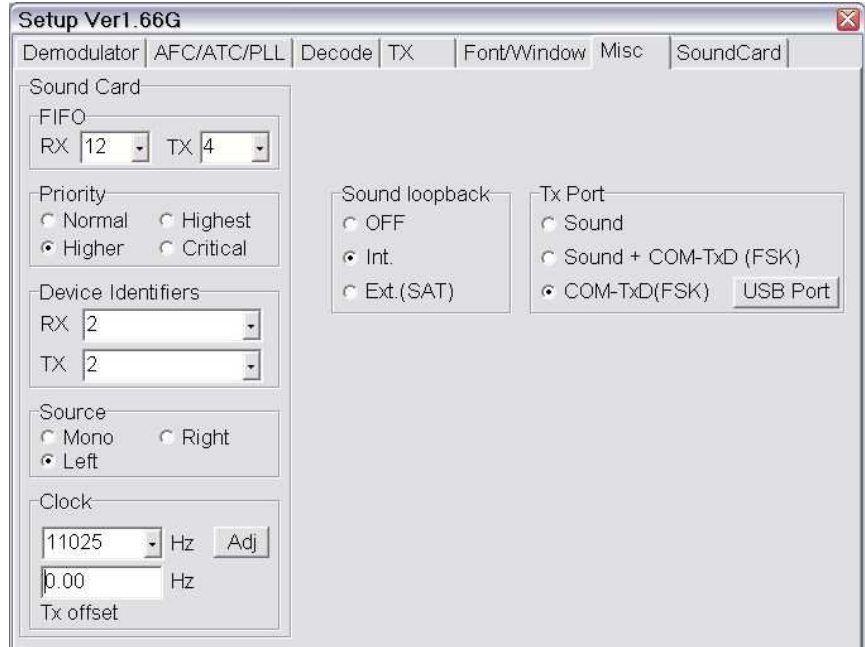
Setup Ver1.66G

Demodulator | AFC/ATC/PLL | Decode | TX | Font/Window | Misc | SoundCard

Sound Card

FIFO
RX 12 TX 4

Priority
Normal Highest
Higher Critical

Device Identifiers
RX 2
TX 2

Source
Mono Right
Left

Clock
11025 Hz Adj
0.00 Hz
Tx offset

Sound loopback
OFF
Int.
Ext.(SAT)

Tx Port
Sound
Sound + COM-TxD (FSK)
COM-TxD(FSK) USB Port